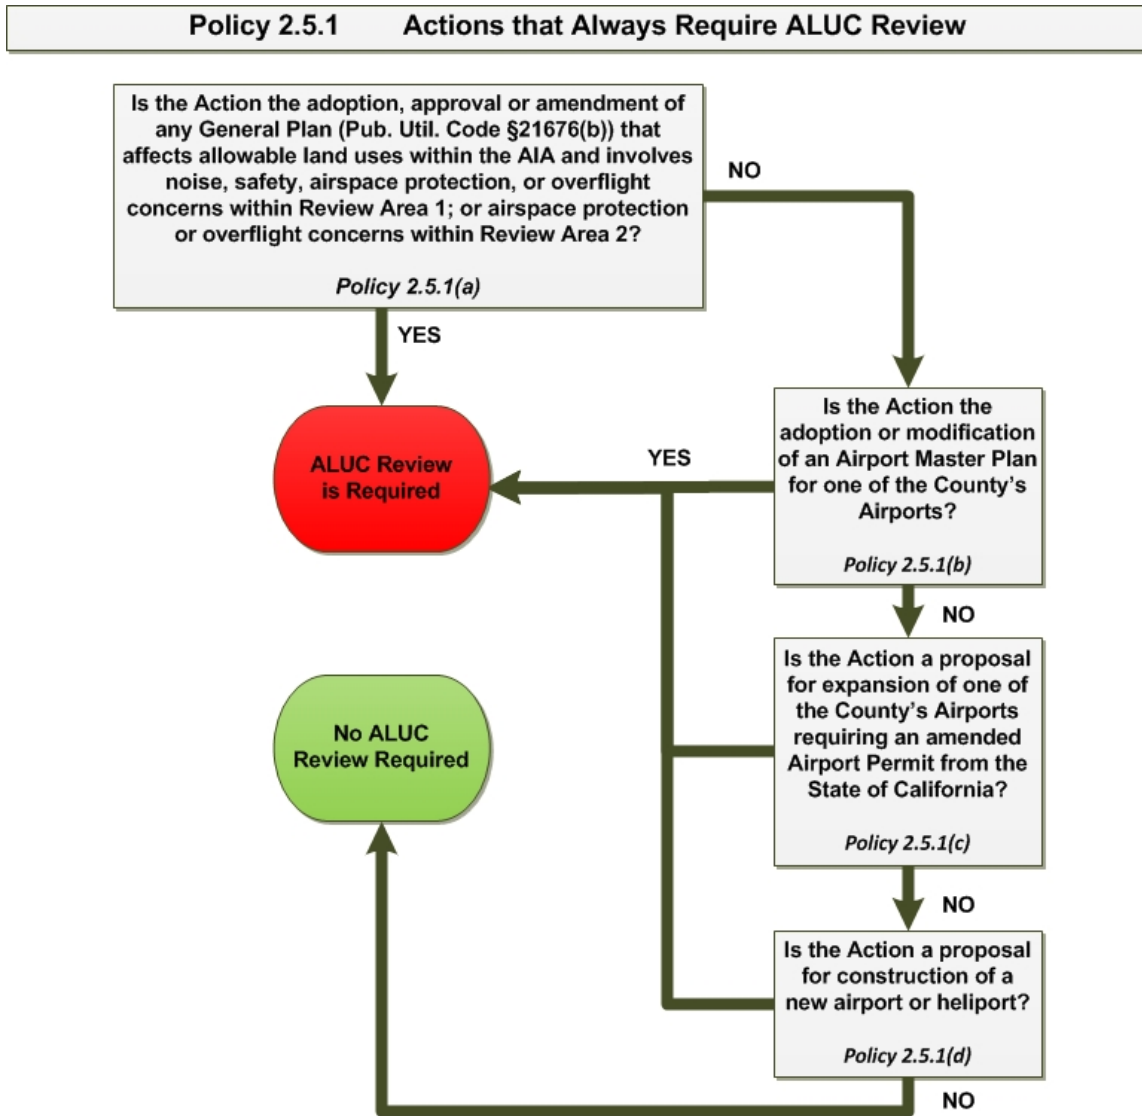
Policy 2.5.1 Actions that Always Require ALUC Review

Is the Action the adoption, approval or amendment of any General Plan (Pub. Util. Code §21676(b)) that affects allowable land uses within the AIA and involves noise, safety, airspace protection, or overflight concerns within Review Area 1; or airspace protection or overflight concerns within Review Area 2?

Policy 2.5.1(a)

NO

YES

ALUC Review is Required

YES

Is the Action the adoption or modification of an Airport Master Plan for one of the County's Airports?

Policy 2.5.1(b)

NO

No ALUC Review Required

Is the Action a proposal for expansion of one of the County's Airports requiring an amended Airport Permit from the State of California?

Policy 2.5.1(c)

NO

Is the Action a proposal for construction of a new airport or heliport?

Policy 2.5.1(d)

NO